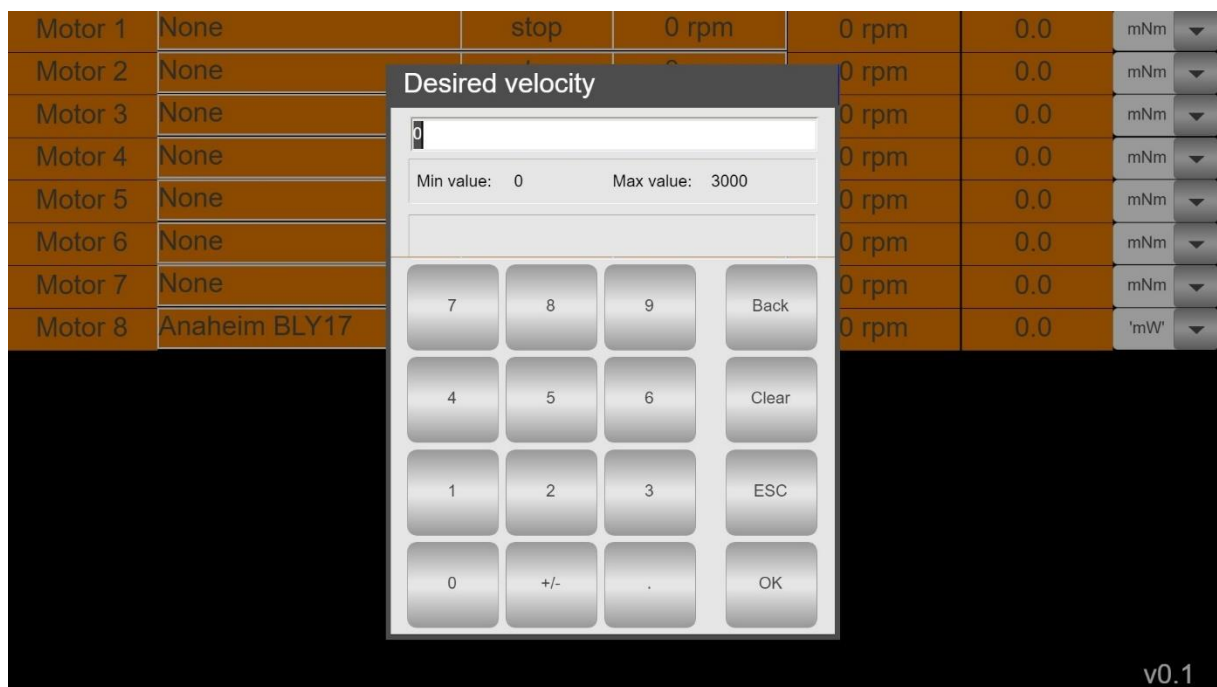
| Motor 1 | None | stop | 0 rpm | 0 rpm | 0.0 | mNm |
|---|---|---|---|---|---|---|
| Motor 2 | None | | | 0 rpm | 0.0 | mNm |
| Motor 3 | None | | | 0 rpm | 0.0 | mNm |
| Motor 4 | None | | | 0 rpm | 0.0 | mNm |
| Motor 5 | None | | | 0 rpm | 0.0 | mNm |
| Motor 6 | None | | | 0 rpm | 0.0 | mNm |
| Motor 7 | None | | | 0 rpm | 0.0 | mNm |
| Motor 8 | Anaheim BLY17 | | | 0 rpm | 0.0 | 'mW' |

Desired velocity

0

Min value: 0 Max value: 3000

7 8 9 Back

4 5 6 Clear

1 2 3 ESC

0 +/- . OK

v0.1